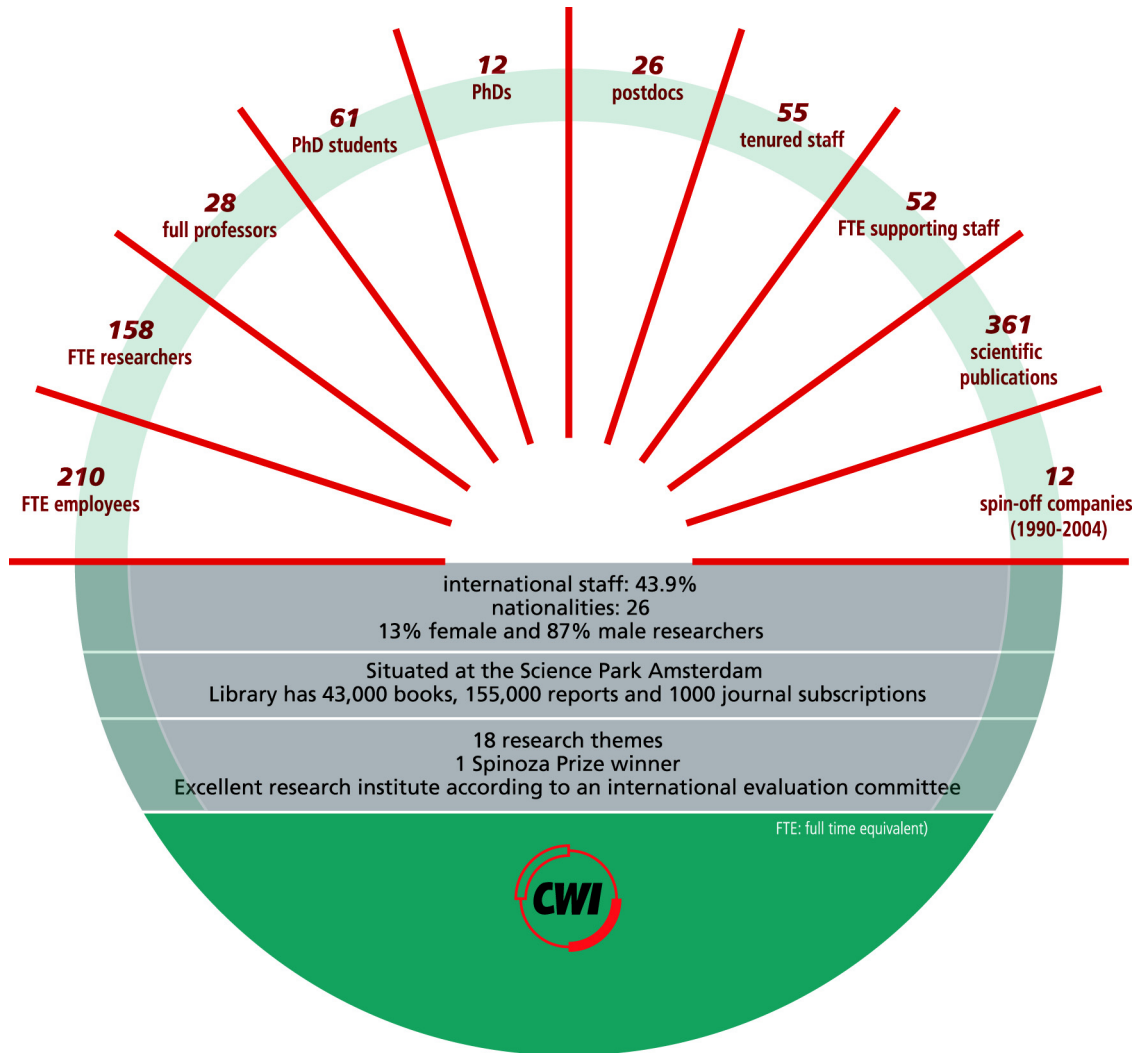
210
FTE employees

158
FTE researchers

28
full professors

61
PhD students

12
PhDs

26
postdocs

55
tenured staff

52
FTE supporting staff

361
scientific publications

12
spin-off companies (1990-2004)

international staff: 43.9%
nationalities: 26
13% female and 87% male researchers

Situated at the Science Park Amsterdam
Library has 43,000 books, 155,000 reports and 1000 journal subscriptions

18 research themes
1 Spinoza Prize winner
Excellent research institute according to an international evaluation committee

FTE: full time equivalent)

CWI